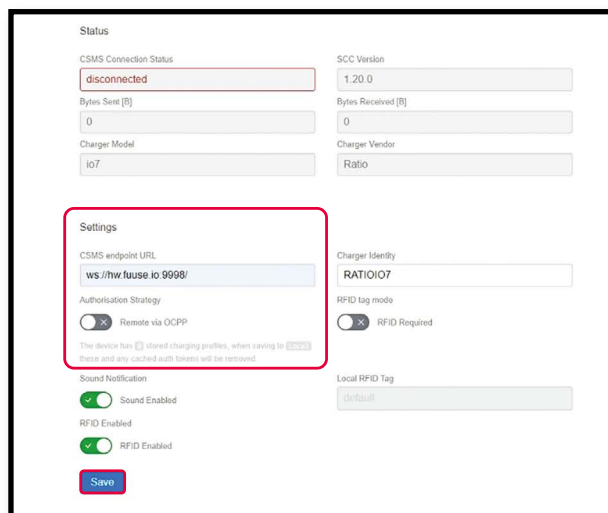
Status

CSMS Connection Status

disconnected

SCC Version

1.20.0

Bytes Sent [B]

0

Bytes Received [B]

0

Charger Model

io7

Charger Vendor

Ratio

Settings

CSMS endpoint URL

ws://hw.fuuse.io:9998/

Charger Identity

RATIOIO7

Authorisation Strategy

Remote via OCPP

RFID tag mode

RFID Required

The device has 0 stored charging profiles, when saving to Local these and any cached auth tokens will be removed.

Sound Notification

Sound Enabled

Local RFID Tag

default

RFID Enabled

RFID Enabled

Save